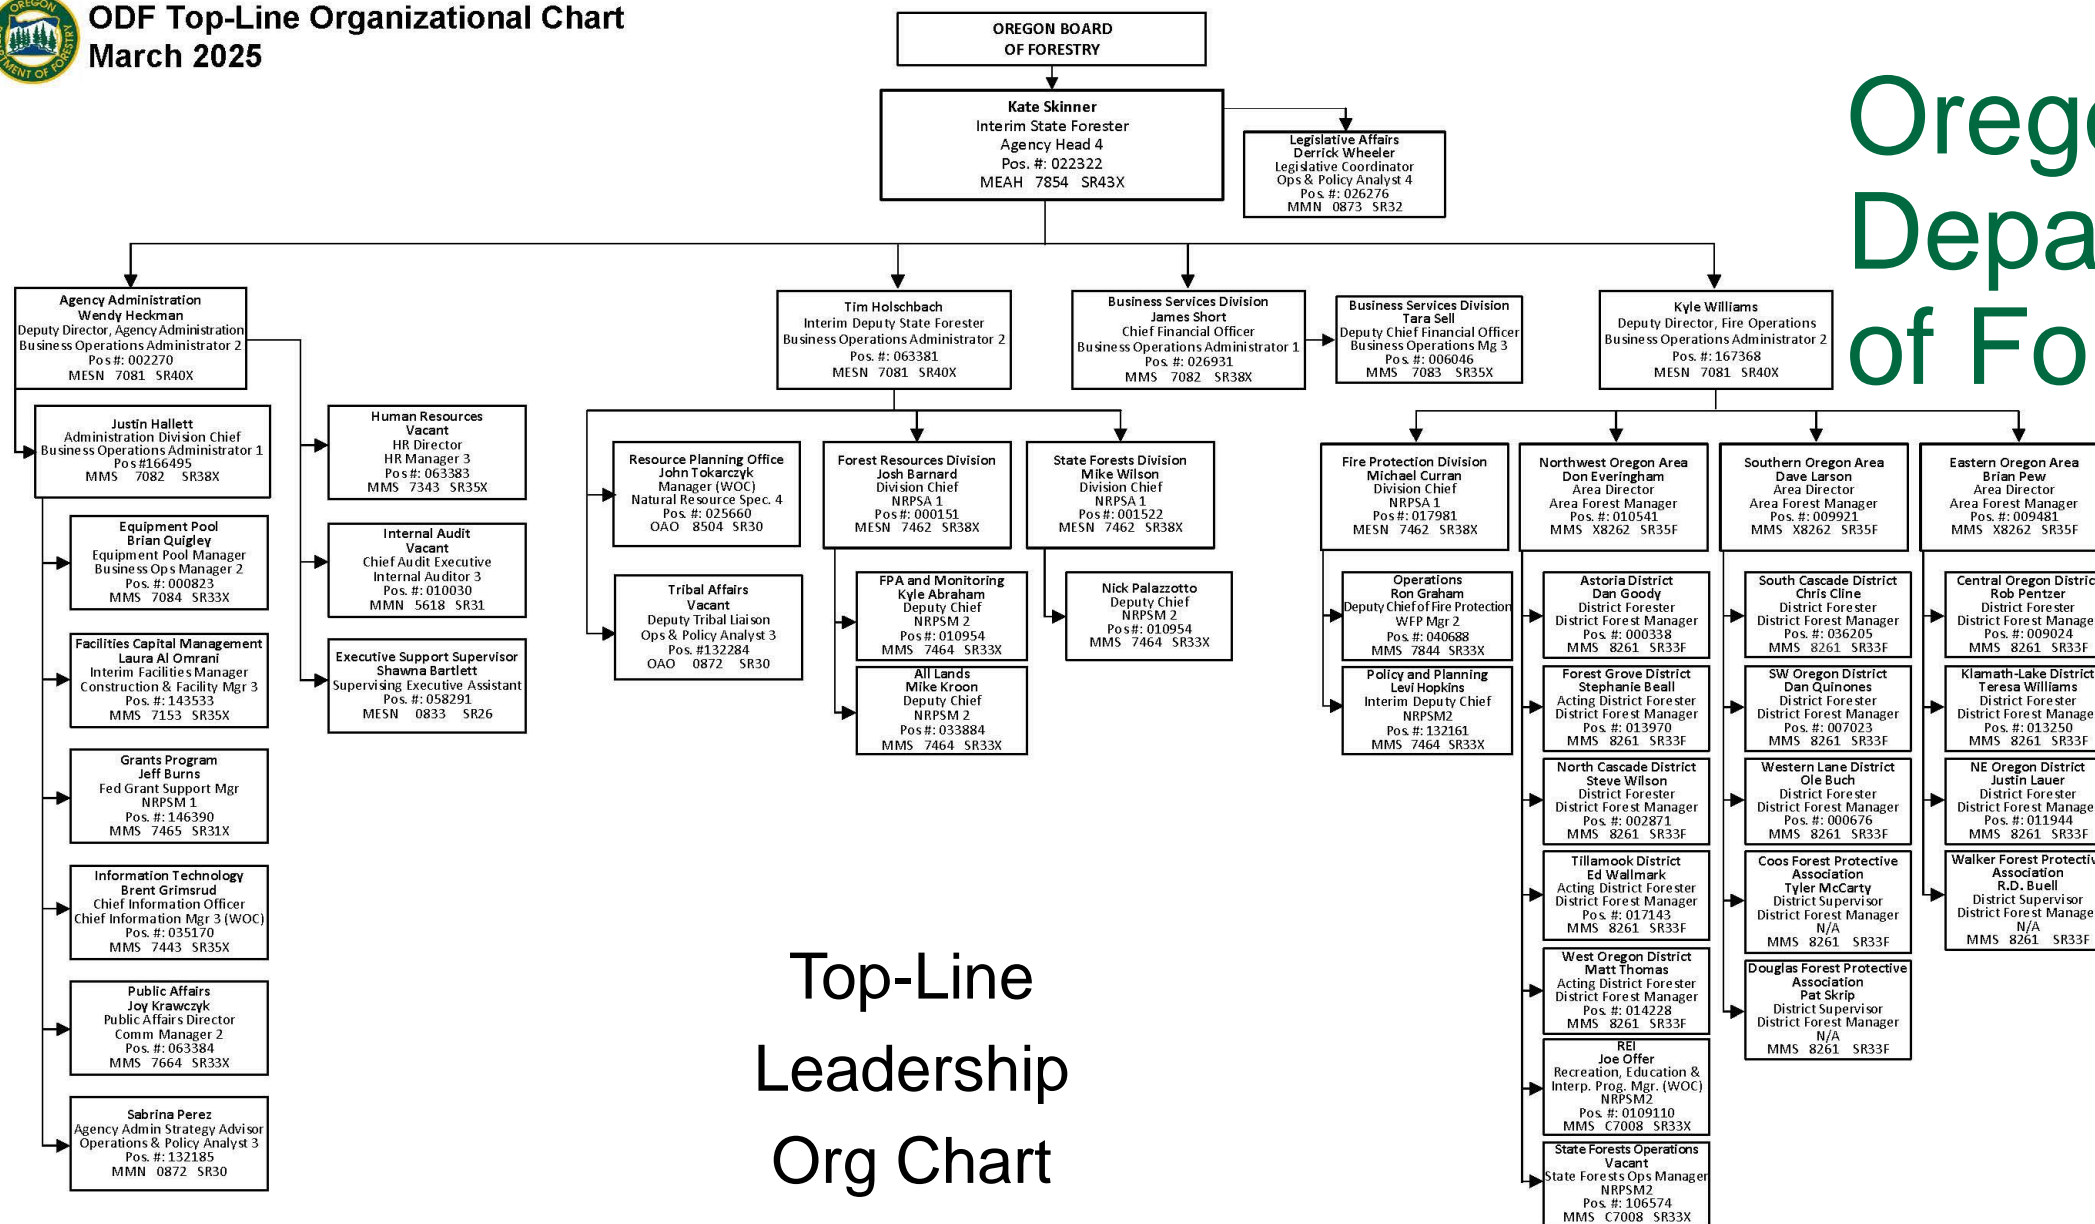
OREGON DEPARTMENT OF FORESTRY

ODF Top-Line Organizational Chart
March 2025

OREGON BOARD OF FORESTRY

Kate Skinner
Interim State Forester
Agency Head 4
Pos. #: 022322
MEAH 7854 SR43X

Legislative Affairs
Derrick Wheeler
Legislative Coordinator
Ops & Policy Analyst 4
Pos. #: 026276
MMN 0873 SR32

Orego
Depa
of Fo

Agency Administration
Wendy Heckman
Deputy Director, Agency Administration
Business Operations Administrator 2
Pos #: 002270
MESN 7081 SR40X

Justin Hallett
Administration Division Chief
Business Operations Administrator 1
Pos #166495
MMS 7082 SR38X

Human Resources
Vacant
HR Director
HR Manager 3
Pos #: 063383
MMS 7343 SR35X

Internal Audit
Vacant
Chief Audit Executive
Internal Auditor 3
Pos. #: 010030
MMN 5618 SR31

Executive Support Supervisor
Shawna Bartlett
Supervising Executive Assistant
Pos. #: 058291
MESN 0833 SR26

Equipment Pool
Brian Quigley
Equipment Pool Manager
Business Ops Manager 2
Pos. #: 000823
MMS 7084 SR33X

Facilities Capital Management
Laura Al Omrani
Interim Facilities Manager
Construction & Facility Mgr 3
Pos. #: 143533
MMS 7153 SR35X

Grants Program
Jeff Burns
Fed Grant Support Mgr
NRPSM 1
Pos. #: 146390
MMS 7465 SR31X

Information Technology
Brent Grimsrud
Chief Information Officer
Chief Information Mgr 3 (WOC)
Pos. #: 035170
MMS 7443 SR35X

Public Affairs
Joy Krawczyk
Public Affairs Director
Comm Manager 2
Pos. #: 063384
MMS 7664 SR33X

Sabrina Perez
Agency Admin Strategy Advisor
Operations & Policy Analyst 3
Pos. #: 132185
MMN 0872 SR30

Tim Holschbach
Interim Deputy State Forester
Business Operations Administrator 2
Pos. #: 063381
MESN 7081 SR40X

Resource Planning Office
John Tokarczyk
Manager (WOC)
Natural Resource Spec. 4
Pos. #: 025660
OAO 8504 SR30

Tribal Affairs
Vacant
Deputy Tribal Liaison
Ops & Policy Analyst 3
Pos. #132284
OAO 0872 SR30

Forest Resources Division
Josh Barnard
Division Chief
NRPSA 1
Pos #: 000151
MESN 7462 SR38X

FPA and Monitoring
Kyle Abraham
Deputy Chief
NRPSM 2
Pos #: 010954
MMS 7464 SR33X

All Lands
Mike Kroon
Deputy Chief
NRPSM 2
Pos #: 033884
MMS 7464 SR33X

State Forests Division
Mike Wilson
Division Chief
NRPSA 1
Pos #: 001522
MESN 7462 SR38X

Nick Palazzotto
Deputy Chief
NRPSM 2
Pos #: 010954
MMS 7464 SR33X

Business Services Division
James Short
Chief Financial Officer
Business Operations Administrator 1
Pos. #: 026931
MMS 7082 SR38X

Business Services Division
Tara Sell
Deputy Chief Financial Officer
Business Operations Mg 3
Pos. #: 006046
MMS 7083 SR35X

Kyle Williams
Deputy Director, Fire Operations
Business Operations Administrator 2
Pos. #: 167368
MESN 7081 SR40X

Fire Protection Division
Michael Curran
Division Chief
NRPSA 1
Pos #: 017981
MESN 7462 SR38X

Operations
Ron Graham
Deputy Chief of Fire Protection
WFP Mgr 2
Pos. #: 040688
MMS 7844 SR33X

Policy and Planning
Levi Hopkins
Interim Deputy Chief
NRPSM2
Pos. #: 132161
MMS 7464 SR33X

Northwest Oregon Area
Don Everingham
Area Director
Area Forest Manager
Pos. #: 010541
MMS X8262 SR35F

Astoria District
Brent Stevenson
District Forester
District Forest Manager
Pos. #: 000338
MMS 8261 SR33F

Forest Grove District
Stephanie Beall
Acting District Forester
District Forest Manager
Pos. #: 013970
MMS 8261 SR33F

North Cascade District
Steve Wilson
District Forester
District Forest Manager
Pos. #: 002871
MMS 8261 SR33F

Tillamook District
Ed Wallmark
Acting District Forester
District Forest Manager
Pos. #: 017143
MMS 8261 SR33F

West Oregon District
Matt Thomas
Acting District Forester
District Forest Manager
Pos. #: 014228
MMS 8261 SR33F

REI
Joe Offer
Recreation, Education &
Interp. Prog. Mgr. (WOC)
NRPSM2
Pos. #: 0109110
MMS C7008 SR33X

State Forests Operations
Vacant
State Forests Ops Manager
NRPSM2
Pos. #: 106574
MMS C7008 SR33X

Southern Oregon Area
Dave Larson
Area Director
Area Forest Manager
Pos. #: 009921
MMS X8262 SR35F

South Cascade District
Chris Cline
District Forester
District Forest Manager
Pos. #: 036205
MMS 8261 SR33F

SW Oregon District
Dan Quinones
District Forester
District Forest Manager
Pos. #: 007023
MMS 8261 SR33F

Western Lane District
Ole Buch
District Forester
District Forest Manager
Pos. #: 000676
MMS 8261 SR33F

Coos Forest Protective Association
Tyler McCarty
District Supervisor
District Forest Manager
N/A
MMS 8261 SR33F

Douglas Forest Protective Association
Pat Skrip
District Supervisor
District Forest Manager
N/A
MMS 8261 SR33F

Eastern Oregon Area
Brian Pew
Area Director
Area Forest Manager
Pos. #: 009481
MMS X8262 SR35F

Central Oregon Distric
Rob Pentzer
District Forester
District Forest Manage
Pos. #: 009224
MMS 8261 SR33F

Klamath-Lake District
Teresa Williams
District Forester
District Forest Manage
Pos. #: 013250
MMS 8261 SR33F

NE Oregon District
Justin Lauer
District Forester
District Forest Manage
Pos. #: 011944
MMS 8261 SR33F

Walker Forest Protecti
Association
R.D. Buell
District Supervisor
District Forest Manage
N/A
MMS 8261 SR33F

Top-Line
Leadership
Org Chart